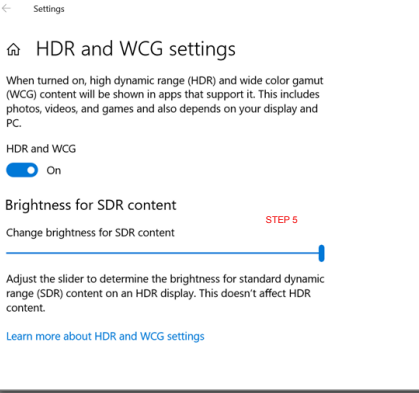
Settings

HDR and WCG settings

When turned on, high dynamic range (HDR) and wide color gamut (WCG) content will be shown in apps that support it. This includes photos, videos, and games and also depends on your display and PC.

HDR and WCG

On

Brightness for SDR content

STEP 5

Change brightness for SDR content

Adjust the slider to determine the brightness for standard dynamic range (SDR) content on an HDR display. This doesn't affect HDR content.

Learn more about HDR and WCG settings